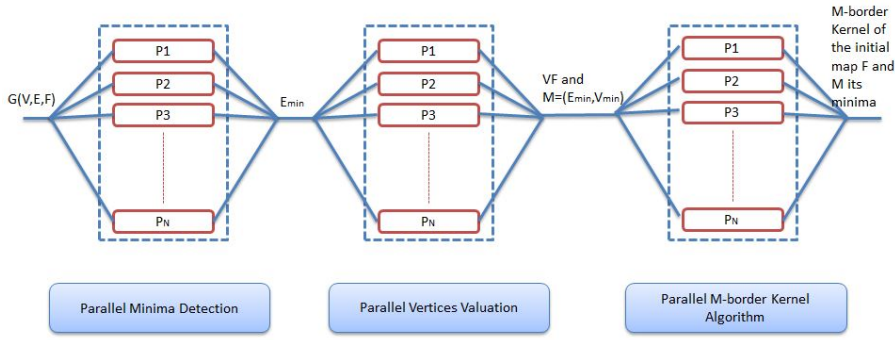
M-border Kernel of the initial map F and M its minima

G(V,E,F)

P1
P2
P3
$P_N$

$E_{min}$

P1
P2
P3
$P_N$

VF and M=($E_{min}$,$V_{min}$)

P1
P2
P3
$P_N$

Parallel Minima Detection

Parallel Vertices Valuation

Parallel M-border Kernel Algorithm